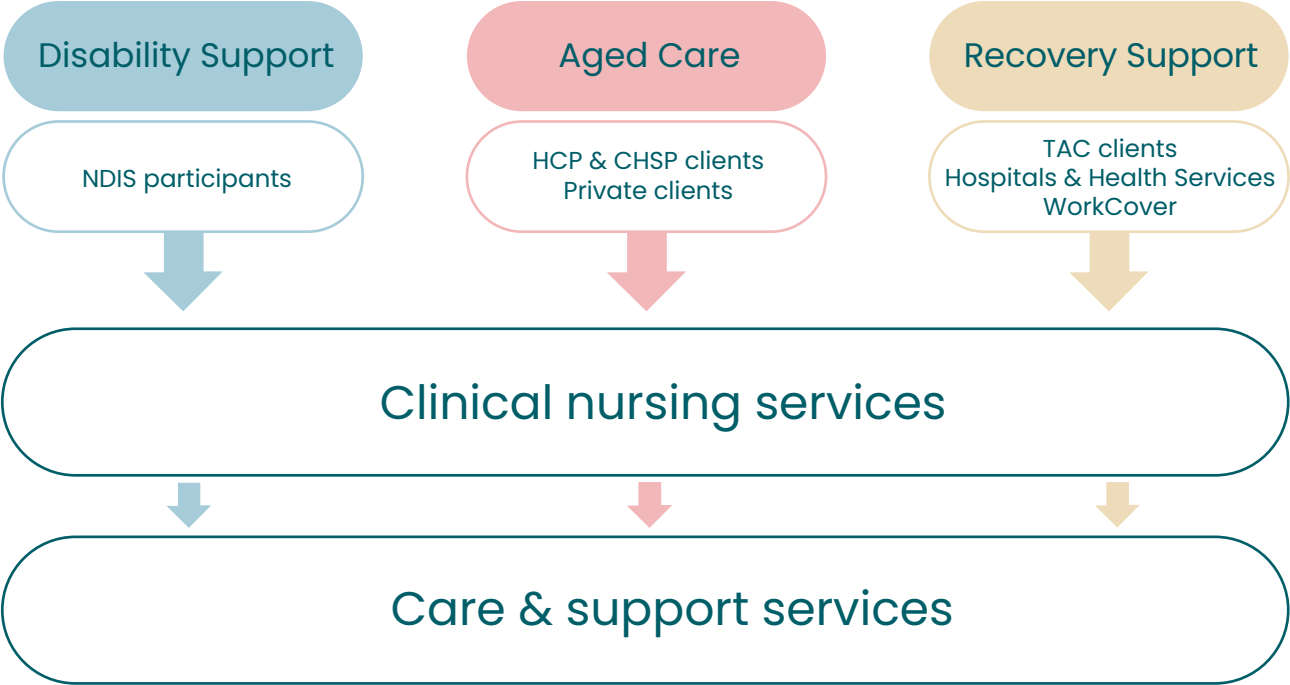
Disability Support

NDIS participants

Aged Care

HCP & CHSP clients
Private clients

Recovery Support

TAC clients
Hospitals & Health Services
WorkCover

Clinical nursing services

Care & support services